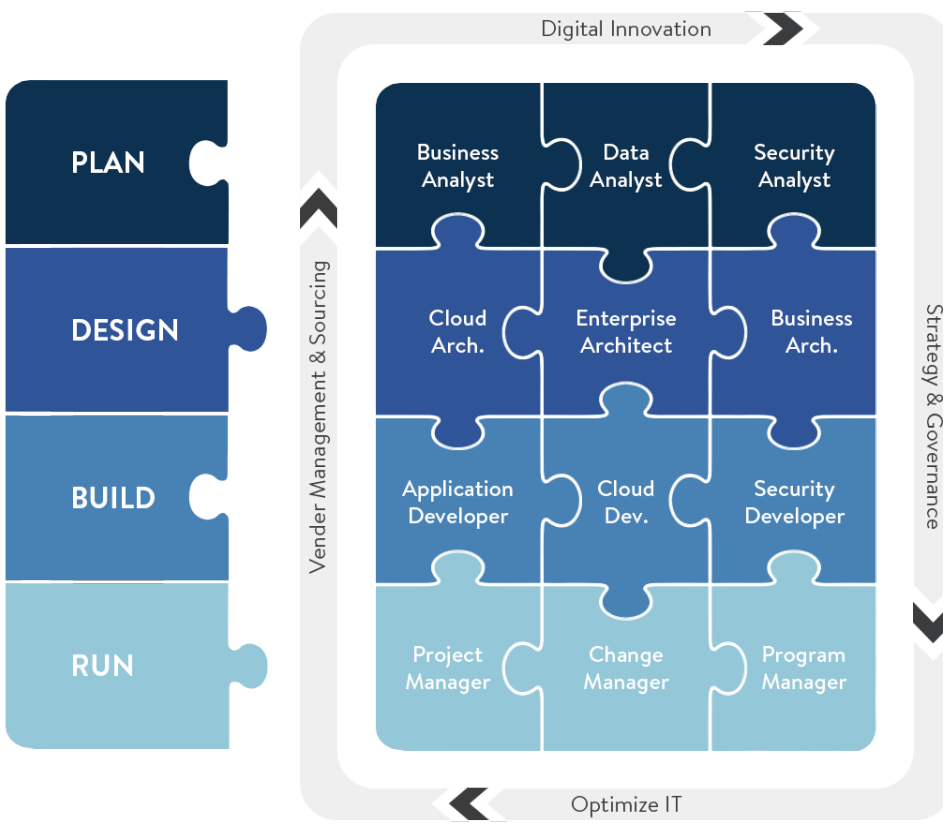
PLAN

DESIGN

BUILD

RUN

Digital Innovation

Vender Management & Sourcing

Strategy & Governance

Optimize IT

Business Analyst

Data Analyst

Security Analyst

Cloud Arch.

Enterprise Architect

Business Arch.

Application Developer

Cloud Dev.

Security Developer

Project Manager

Change Manager

Program Manager